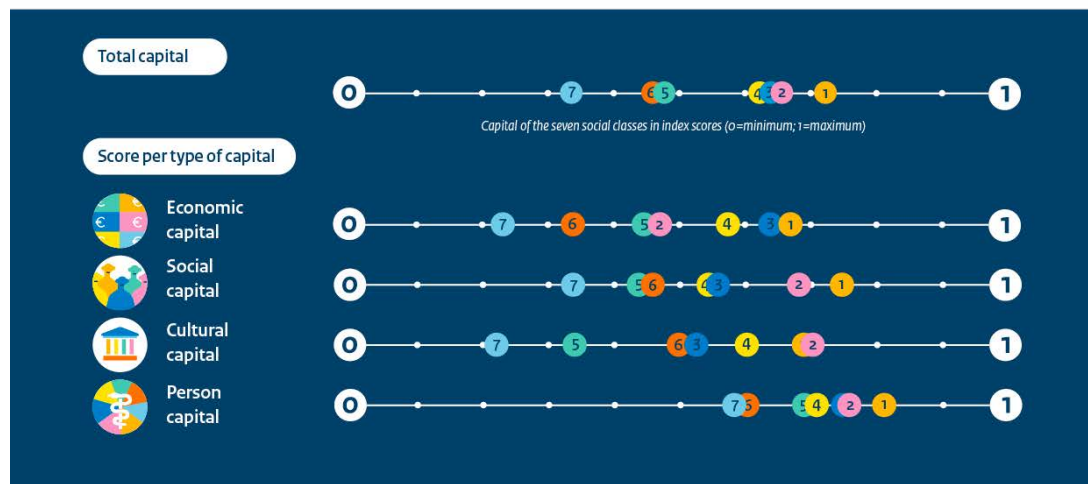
Total capital

0 7 6 5 4 3 2 1 1

Capital of the seven social classes in index scores (0=minimum; 1=maximum)

Score per type of capital

Economic capital

0 7 6 5 2 4 3 1 1

Social capital

0 7 5 6 4 3 2 1 1

Cultural capital

0 7 5 6 3 4 1 2 1

Person capital

0 7 6 5 4 3 2 1 1